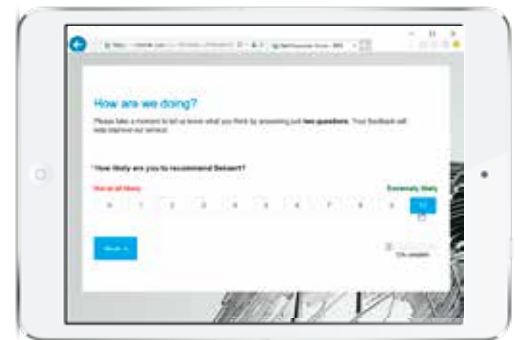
How are we doing?

Please take a moment to let us know what you think by answering just **two questions**. Your feedback will help improve our service.

How likely are you to recommend Betaserv?

Not at all likely

Extremely likely

0 1 2 3 4 5 6 7 8 9 10

Next

0% complete